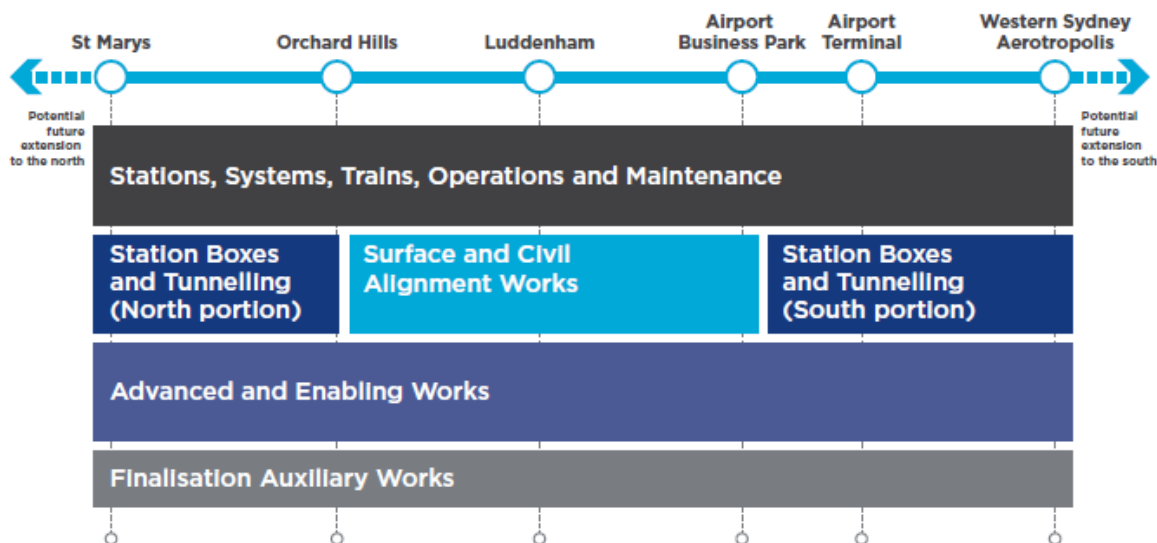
St Marys

Orchard Hills

Luddenham

Airport Business Park

Airport Terminal

Western Sydney Aerotropolis

Potential future extension to the north

Potential future extension to the south

Stations, Systems, Trains, Operations and Maintenance

Station Boxes and Tunnelling (North portion)

Surface and Civil Alignment Works

Station Boxes and Tunnelling (South portion)

Advanced and Enabling Works

Finalisation Auxiliary Works